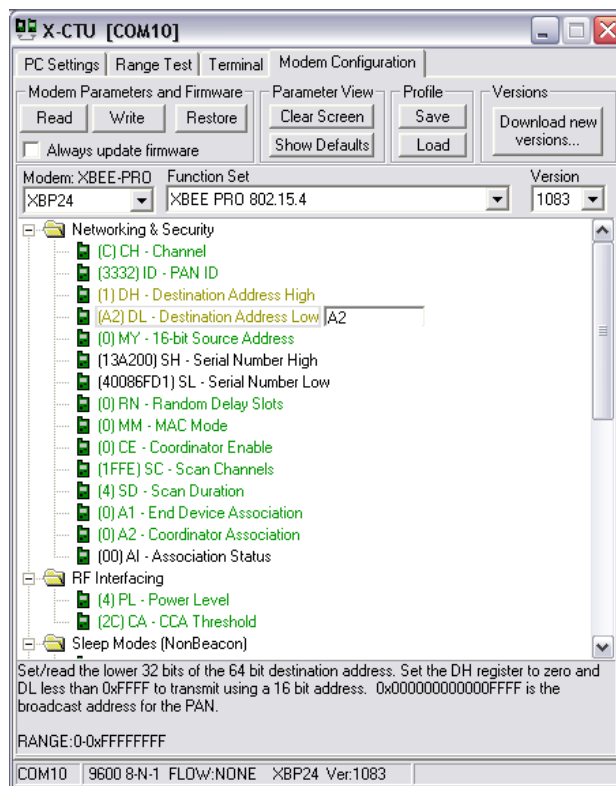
X-CTU [COM10]

PC Settings | Range Test | Terminal | Modem Configuration

Modem Parameters and Firmware
Read
Write
Restore
Always update firmware

Parameter View
Clear Screen
Show Defaults

Profile
Save
Load

Versions
Download new versions...

Modem: XBEE-PRO
XBP24

Function Set
XBEE PRO 802.15.4

Version
1083

Networking & Security
(C) CH - Channel
(3332) ID - PAN ID
(1) DH - Destination Address High
(A2) DL - Destination Address Low A2
(0) MY - 16-bit Source Address
(13A200) SH - Serial Number High
(40086FD1) SL - Serial Number Low
(0) RN - Random Delay Slots
(0) MM - MAC Mode
(0) CE - Coordinator Enable
(1FFE) SC - Scan Channels
(4) SD - Scan Duration
(0) A1 - End Device Association
(0) A2 - Coordinator Association
(00) AI - Association Status
RF Interfacing
(4) PL - Power Level
(2C) CA - CCA Threshold
Sleep Modes (NonBeacon)

Set/read the lower 32 bits of the 64 bit destination address. Set the DH register to zero and DL less than 0xFFFF to transmit using a 16 bit address. 0x000000000000FFFF is the broadcast address for the PAN.

RANGE:0-0xFFFFFFFF

COM10 | 9600 8-N-1 FLOW:NONE | XBP24 Ver:1083